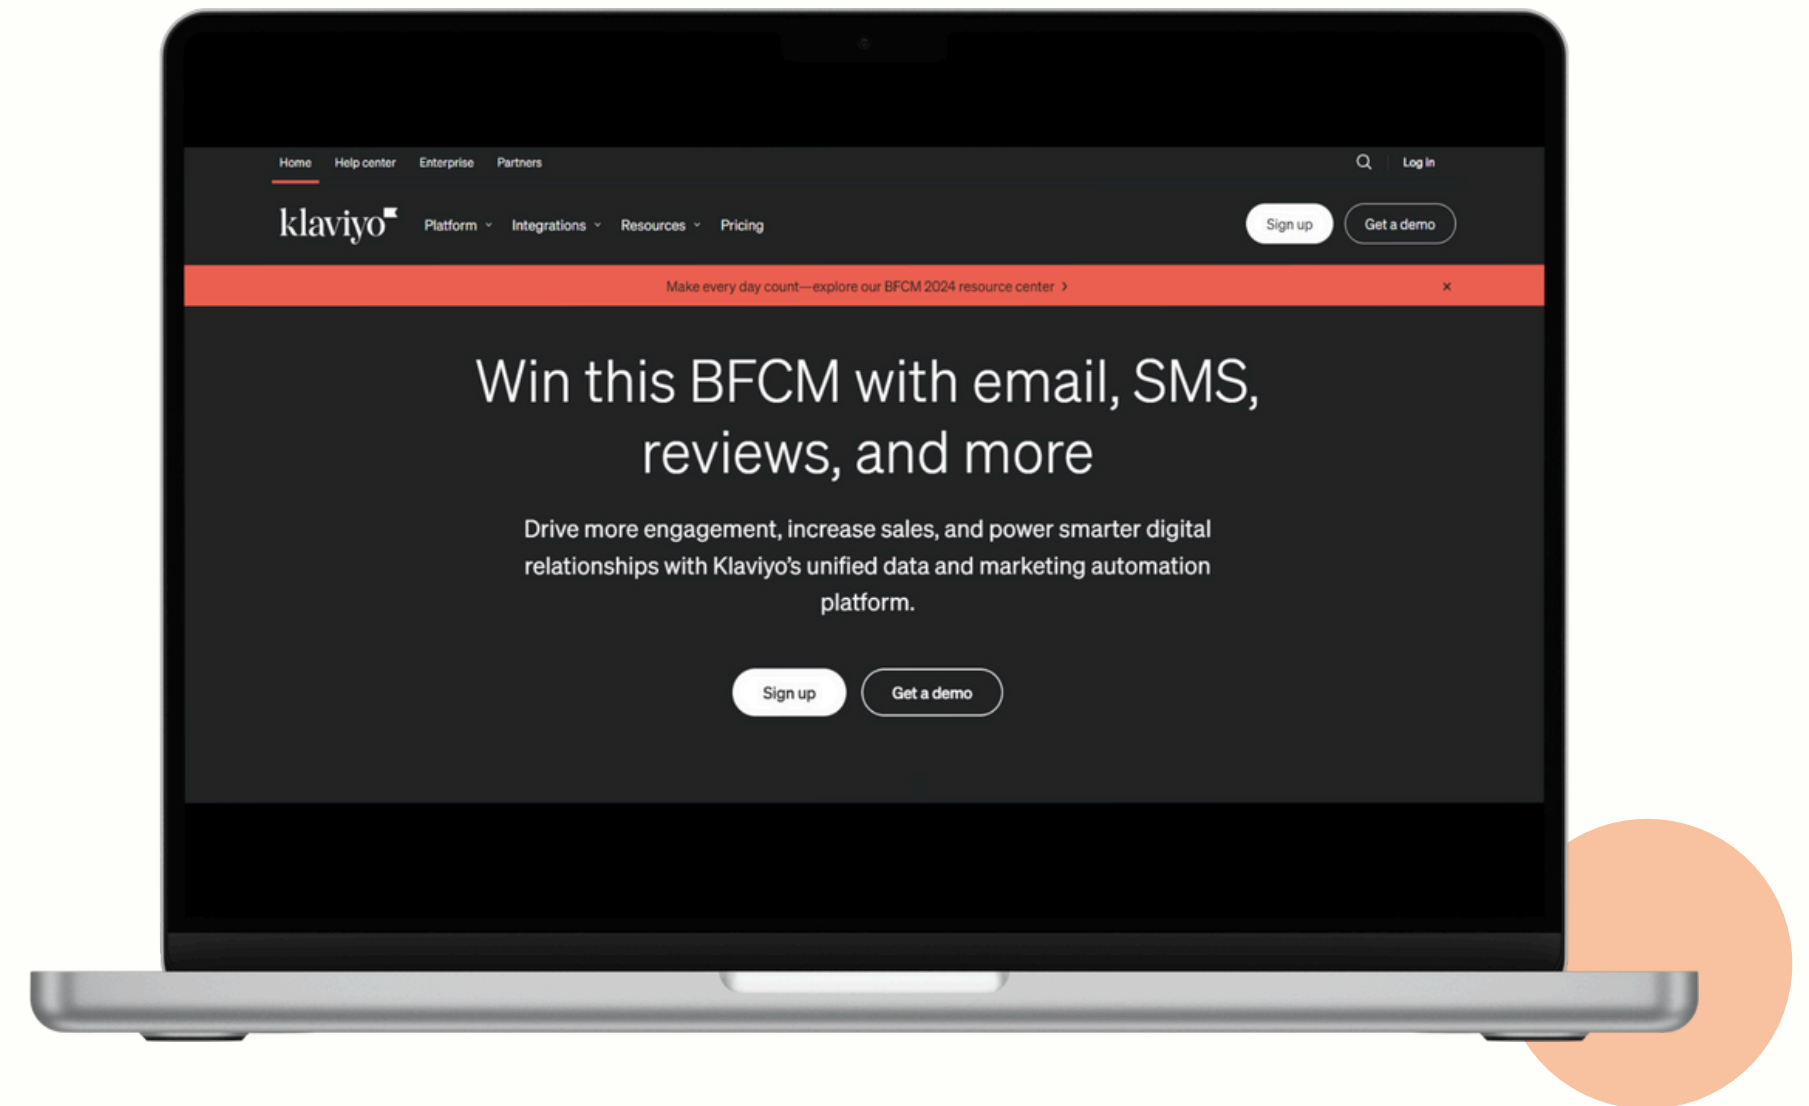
Home Help center Enterprise Partners Log in

klaviyo Platform Integrations Resources Pricing Sign up Get a demo

Make every day count—explore our BFCM 2024 resource center ›

Win this BFCM with email, SMS, reviews, and more

Drive more engagement, increase sales, and power smarter digital relationships with Klaviyo's unified data and marketing automation platform.

Sign up Get a demo